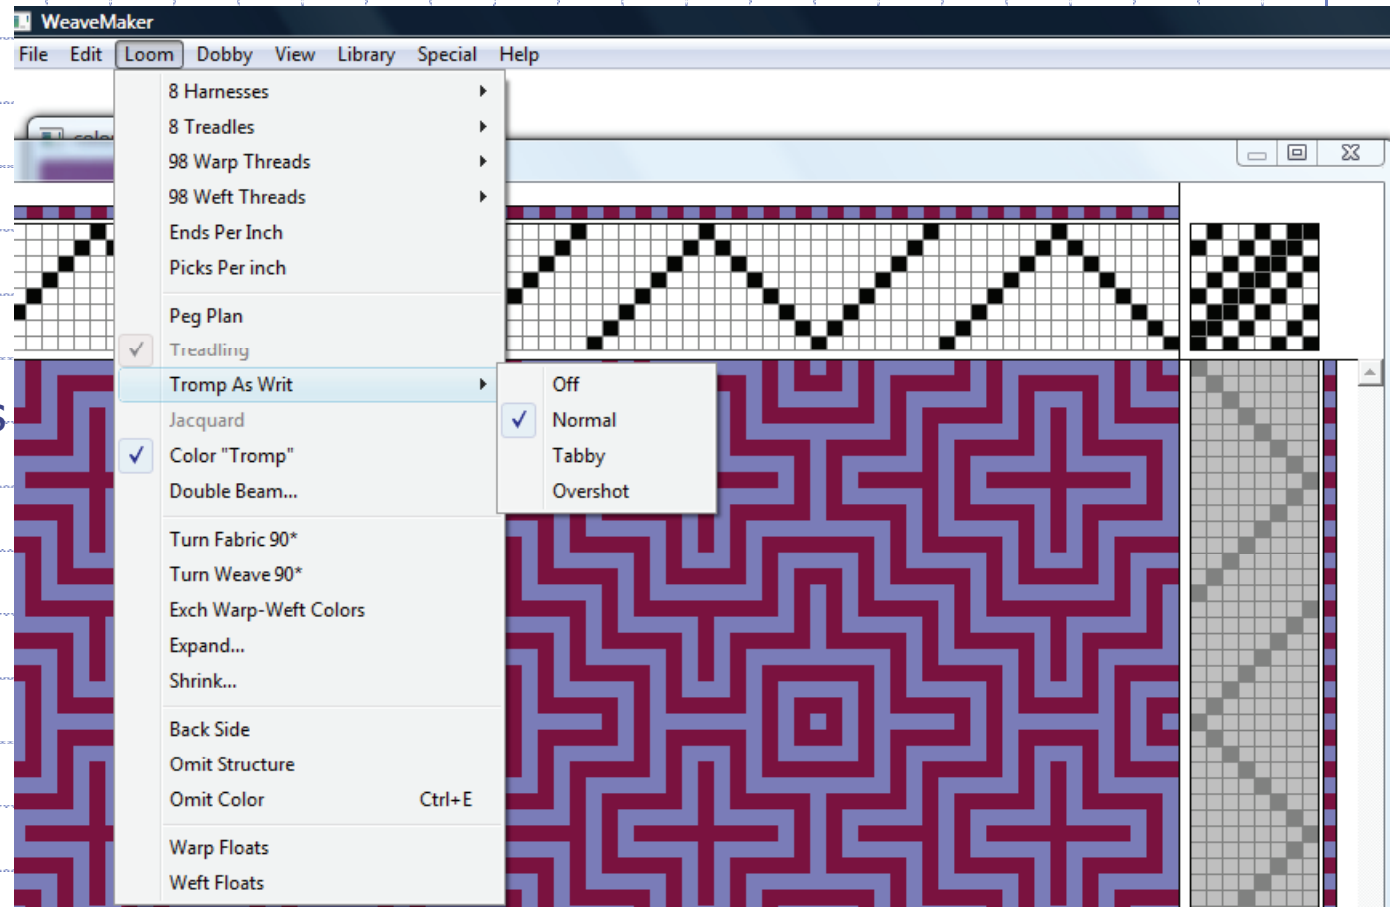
WeaveMaker

File Edit Loom Dobby View Library Special Help

8 Harnesses
8 Treadles
98 Warp Threads
98 Weft Threads
Ends Per Inch
Picks Per inch

Peg Plan
Treadling
Tromp As Writ
Jacquard
Color "Tromp"
Double Beam...

Turn Fabric 90*
Turn Weave 90*
Exch Warp-Weft Colors
Expand...
Shrink...

Back Side
Omit Structure
Omit Color Ctrl+E

Warp Floats
Weft Floats

Off
Normal
Tabby
Overshot